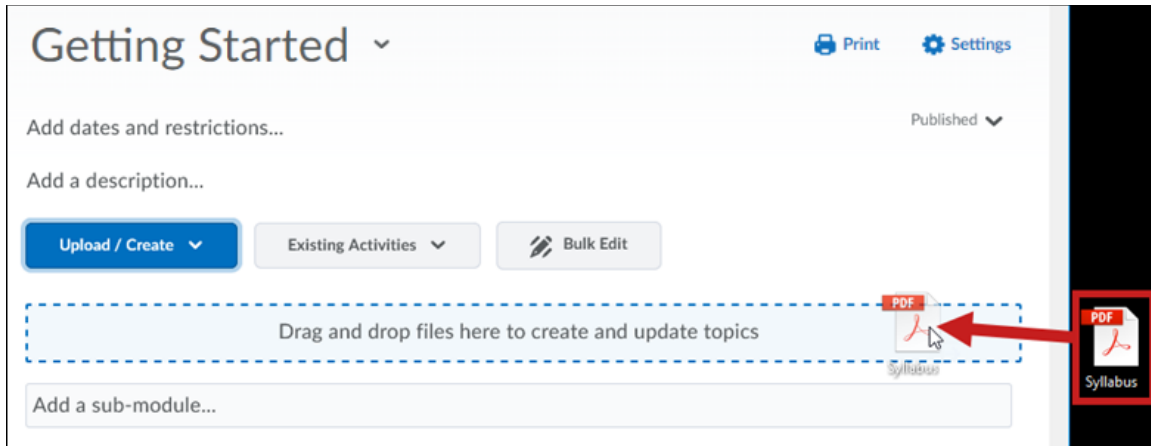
Getting Started

Print Settings

Add dates and restrictions...

Published

Add a description...

Upload / Create

Existing Activities

Bulk Edit

Drag and drop files here to create and update topics

PDF

Syllabus

PDF

Syllabus

Add a sub-module...